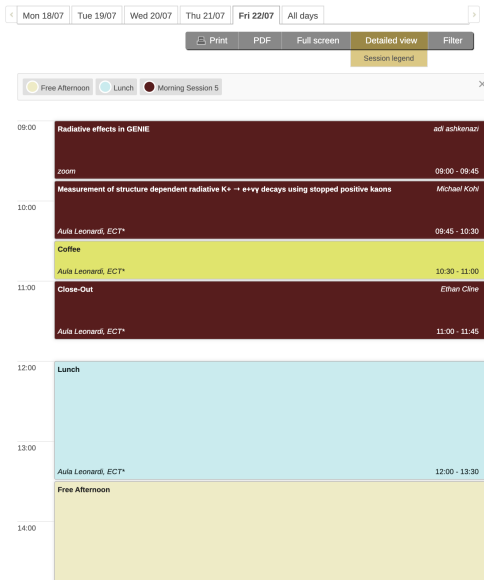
Mon 18/07 | Tue 19/07 | Wed 20/07 | Thu 21/07 | Fri 22/07 | All days

Print PDF Full screen Detailed view Filter

Session legend

Free Afternoon Lunch Morning Session 5

×

09:00

Radiative effects in GENIE

adi ashkenazi

zoom

09:00 - 09:45

Measurement of structure dependent radiative K+ → e+νγ decays using stopped positive kaons

Michael Kohl

10:00

Aula Leonardi, ECT*

09:45 - 10:30

Coffee

Aula Leonardi, ECT*

10:30 - 11:00

11:00

Close-Out

Ethan Cline

Aula Leonardi, ECT*

11:00 - 11:45

12:00

Lunch

13:00

Aula Leonardi, ECT*

12:00 - 13:30

Free Afternoon

14:00